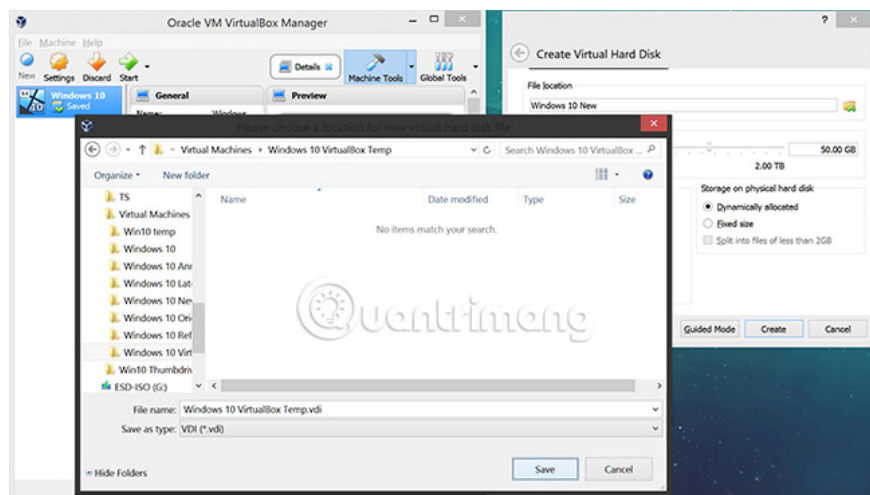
Oracle VM VirtualBox Manager

File Machine Help

New Settings Discard Start

Details Machine Tools Global Tools

Windows 10 Saved

General

Name: Windows

Preview

Please choose a location for new virtual hard disk file

Virtual Machines › Windows 10 VirtualBox Temp

Search Windows 10 VirtualBox ...

Organize ▾ New folder

TS
Virtual Machines
Win10 temp
Windows 10
Windows 10 Ani
Windows 10 Lat
Windows 10 Ne
Windows 10 Ori
Windows 10 Ref
Windows 10 Vir
Win10 Thumbdriv
ESD-ISO (G:)

| Name | Date modified | Type | Size |
|---|---|---|---|
| No items match your search. | | | |

File name: Windows 10 VirtualBox Temp.vdi

Save as type: VDI (*.vdi)

Hide Folders

Save Cancel

?

Create Virtual Hard Disk

File location

Windows 10 New

50.00 GB

2.00 TB

Storage on physical hard disk

Dynamically allocated

Fixed size

Split into files of less than 2GB

Guided Mode Create Cancel

quantrimang